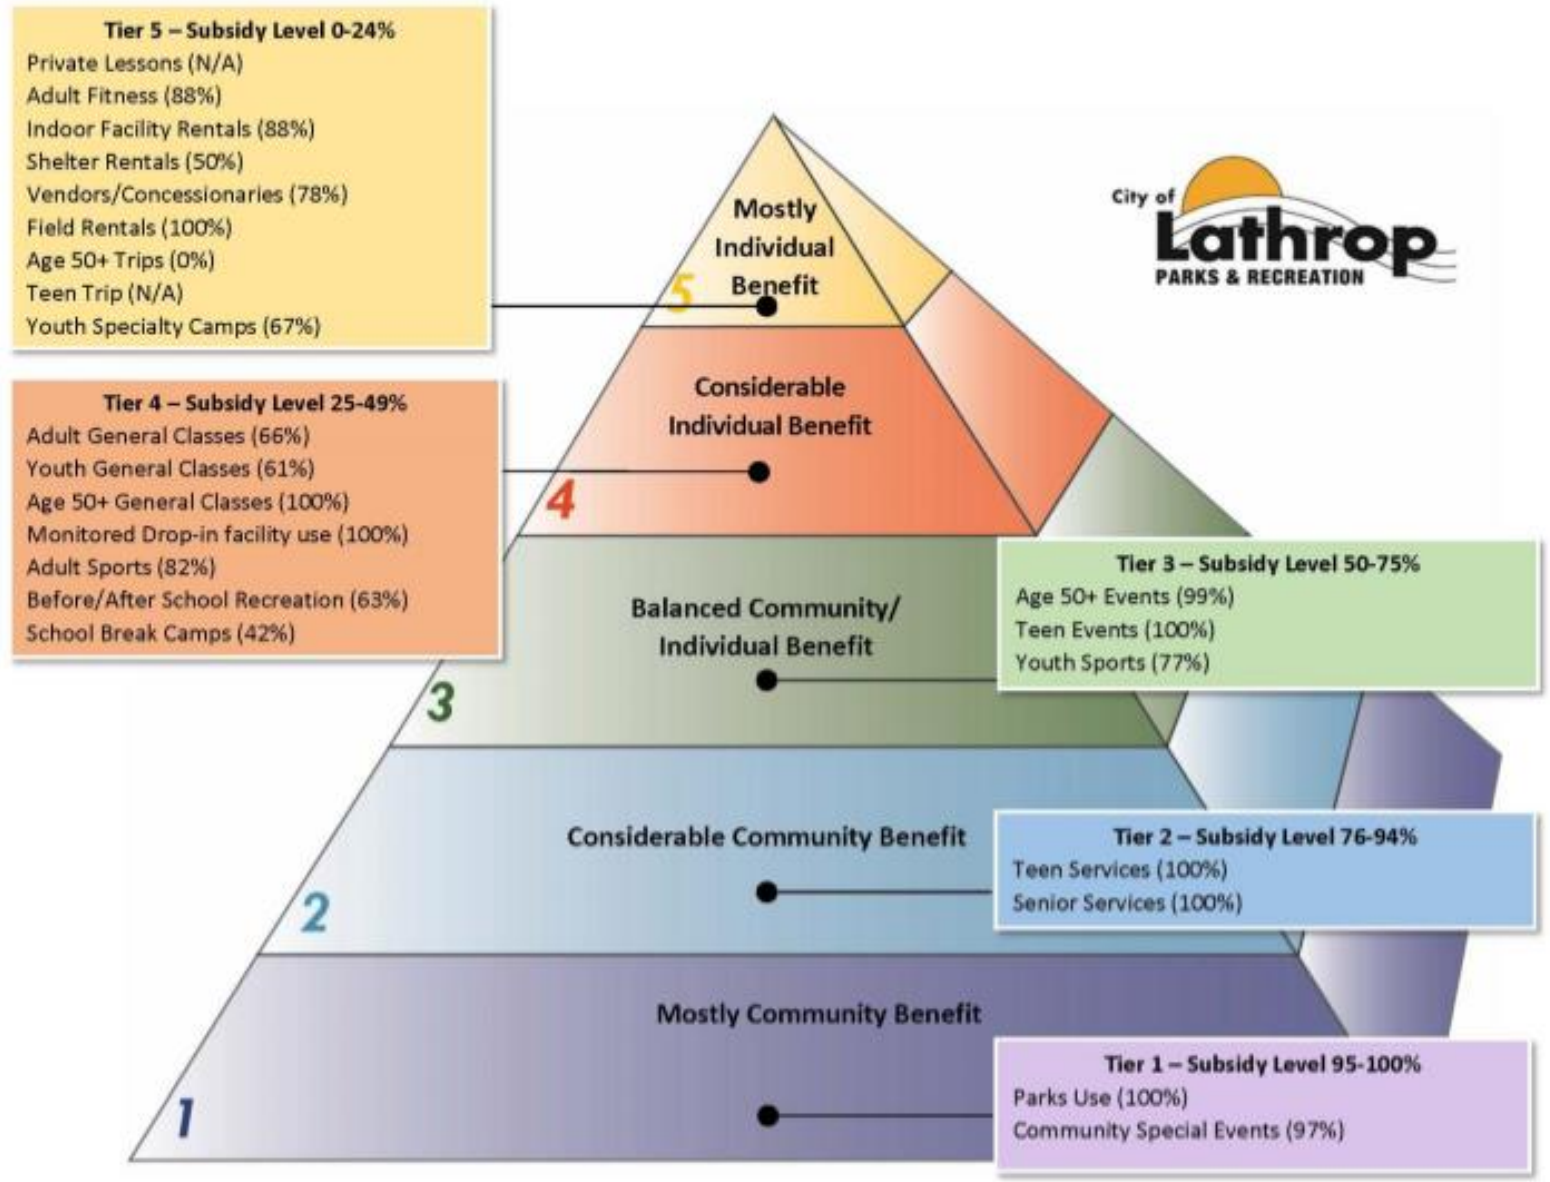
Tier 5 – Subsidy Level 0-24%
Private Lessons (N/A)
Adult Fitness (88%)
Indoor Facility Rentals (88%)
Shelter Rentals (50%)
Vendors/Concessionaries (78%)
Field Rentals (100%)
Age 50+ Trips (0%)
Teen Trip (N/A)
Youth Specialty Camps (67%)

City of Lathrop PARKS & RECREATION

Mostly Individual Benefit

5

Tier 4 – Subsidy Level 25-49%
Adult General Classes (66%)
Youth General Classes (61%)
Age 50+ General Classes (100%)
Monitored Drop-in facility use (100%)
Adult Sports (82%)
Before/After School Recreation (63%)
School Break Camps (42%)

Considerable Individual Benefit

4

Balanced Community/ Individual Benefit

3

Tier 3 – Subsidy Level 50-75%
Age 50+ Events (99%)
Teen Events (100%)
Youth Sports (77%)

Considerable Community Benefit

2

Tier 2 – Subsidy Level 76-94%
Teen Services (100%)
Senior Services (100%)

Mostly Community Benefit

1

Tier 1 – Subsidy Level 95-100%
Parks Use (100%)
Community Special Events (97%)